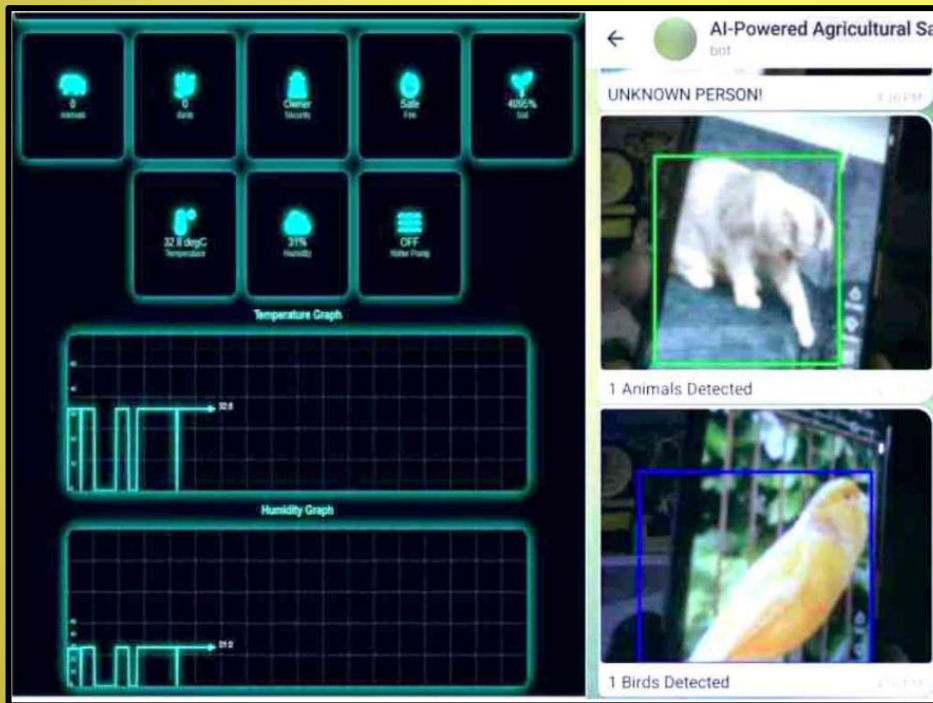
0
Animals

0
Birds

Owner
Security

Safe
Fire

4095%
Soil

32.8 degC
Temperature

31%
Humidity

OFF
Water Pump

Temperature Graph

32.8

Humidity Graph

31.0

←
AI-Powered Agricultural Sa
bot

UNKNOWN PERSON!
1:36 PM

1 Animals Detected

1 Birds Detected